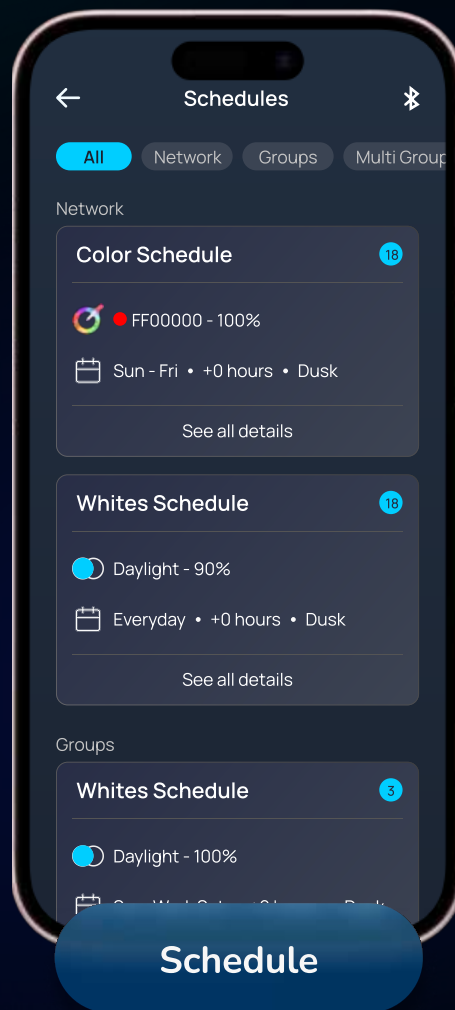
Schedules

All Network Groups Multi Group

Network

Color Schedule 18

FF00000 - 100%

Sun - Fri • +0 hours • Dusk

See all details

Whites Schedule 18

Daylight - 90%

Everyday • +0 hours • Dusk

See all details

Groups

Whites Schedule 3

Daylight - 100%

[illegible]

Schedule